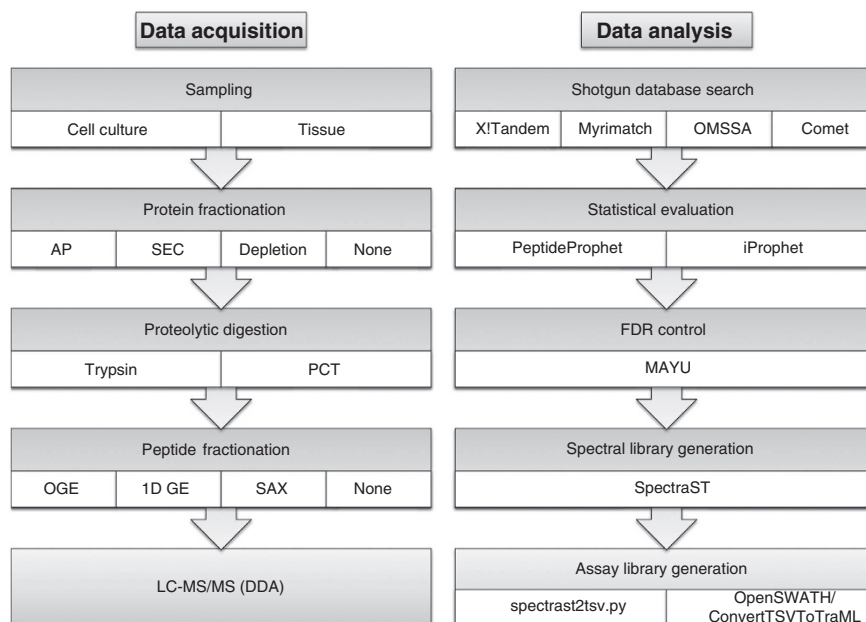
Data acquisition

Sampling

Cell culture | Tissue

Protein fractionation

AP | SEC | Depletion | None

Proteolytic digestion

Trypsin | PCT

Peptide fractionation

OGE | 1D GE | SAX | None

LC-MS/MS (DDA)

Data analysis

Shotgun database search

X!Tandem | Myrimatch | OMSSA | Comet

Statistical evaluation

PeptideProphet | iProphet

FDR control

MAYU

Spectral library generation

SpectraST

Assay library generation

spectrast2tsv.py | OpenSWATH/ ConvertTSVToTraML